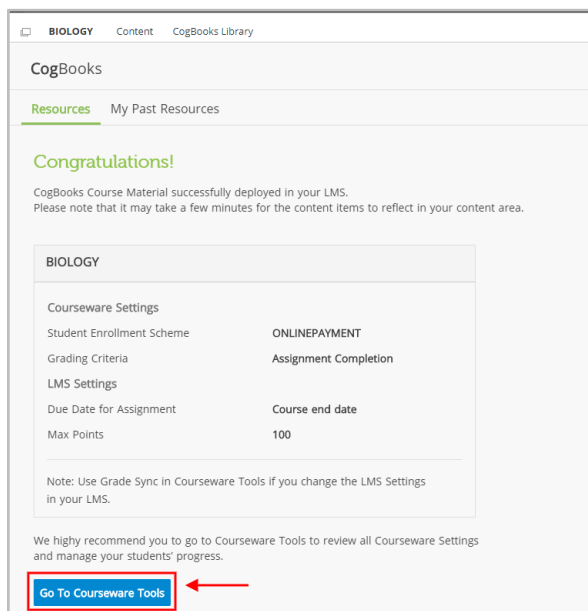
BIOLOGY Content CogBooks Library

CogBooks

Resources My Past Resources

Congratulations!

CogBooks Course Material successfully deployed in your LMS.
Please note that it may take a few minutes for the content items to reflect in your content area.

BIOLOGY

Courseware Settings

| | |
|---|---|
| Student Enrollment Scheme | ONLINEPAYMENT |
| Grading Criteria | Assignment Completion |

LMS Settings

| | |
|---|---|
| Due Date for Assignment | Course end date |
| Max Points | 100 |

Note: Use Grade Sync in Courseware Tools if you change the LMS Settings in your LMS.

We highy recommend you to go to Courseware Tools to review all Courseware Settings and manage your students' progress.

Go To Courseware Tools